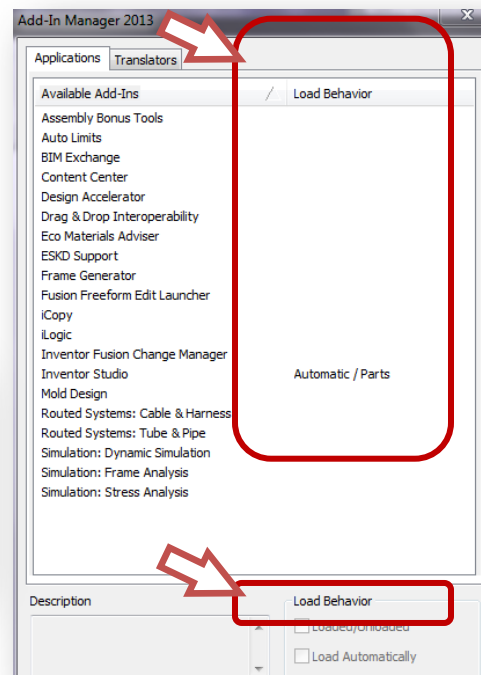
Add-In Manager 2013

X

Applications | Translators

| Available Add-Ins | Load Behavior |
|---|---|
| Assembly Bonus Tools | |
| Auto Limits | |
| BIM Exchange | |
| Content Center | |
| Design Accelerator | |
| Drag & Drop Interoperability | |
| Eco Materials Adviser | |
| ESKD Support | |
| Frame Generator | |
| Fusion Freeform Edit Launcher | |
| iCopy | |
| iLogic | |
| Inventor Fusion Change Manager | |
| Inventor Studio | Automatic / Parts |
| Mold Design | |
| Routed Systems: Cable & Harness | |
| Routed Systems: Tube & Pipe | |
| Simulation: Dynamic Simulation | |
| Simulation: Frame Analysis | |
| Simulation: Stress Analysis | |

Description

Load Behavior

Loaded/Unloaded

Load Automatically